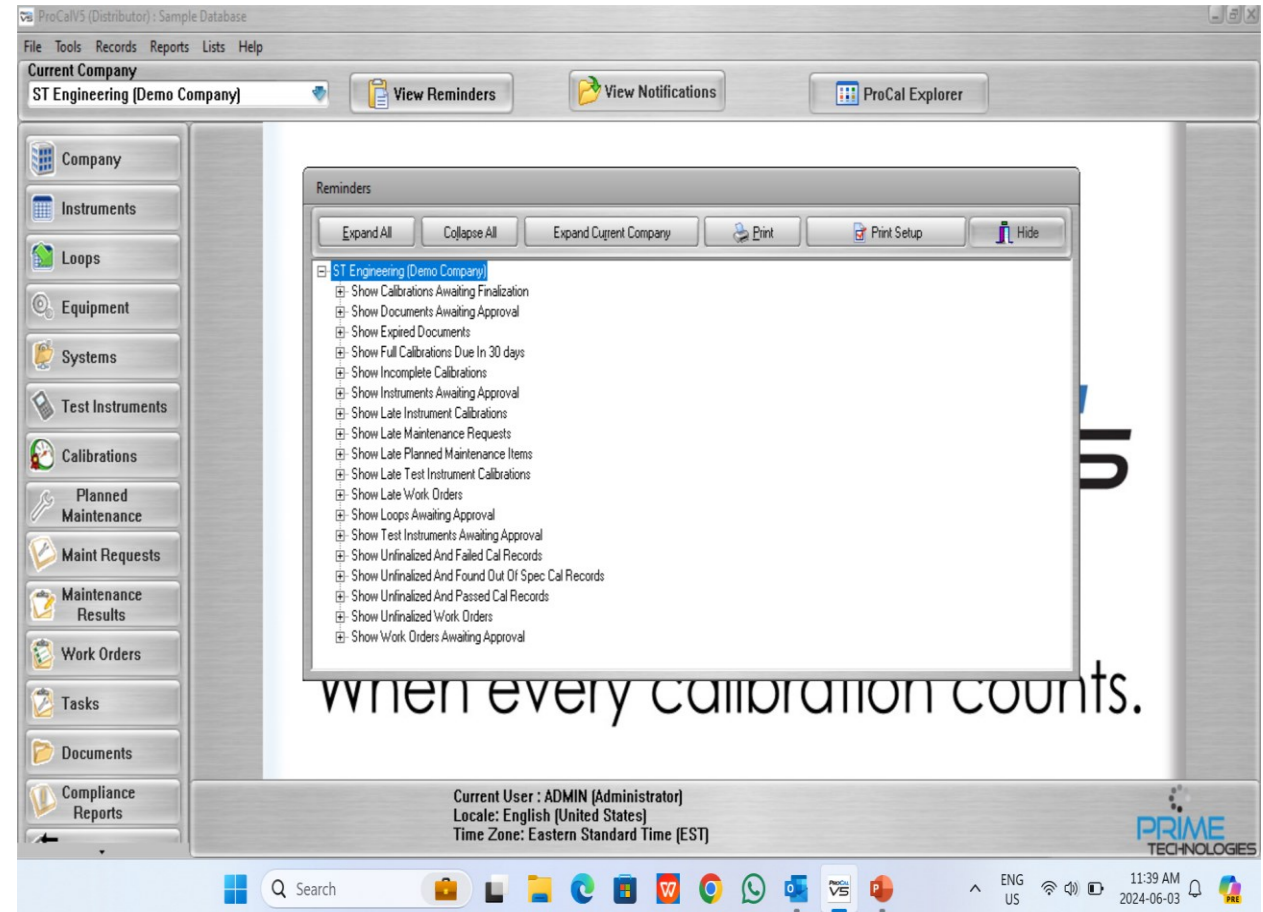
ProCalV5 (Distributor) : Sample Database

File Tools Records Reports Lists Help

Current Company

ST Engineering (Demo Company)

View Reminders

View Notifications

ProCal Explorer

Company

Instruments

Loops

Equipment

Systems

Test Instruments

Calibrations

Planned Maintenance

Maint Requests

Maintenance Results

Work Orders

Tasks

Documents

Compliance Reports

Reminders

Expand All | Collapse All | Expand Current Company | Print | Print Setup | Hide

ST Engineering (Demo Company)
Show Calibrations Awaiting Finalization
Show Documents Awaiting Approval
Show Expired Documents
Show Full Calibrations Due In 30 days
Show Incomplete Calibrations
Show Instruments Awaiting Approval
Show Late Instrument Calibrations
Show Late Maintenance Requests
Show Late Planned Maintenance Items
Show Late Test Instrument Calibrations
Show Late Work Orders
Show Loops Awaiting Approval
Show Test Instruments Awaiting Approval
Show Unfinalized And Failed Cal Records
Show Unfinalized And Found Out Of Spec Cal Records
Show Unfinalized And Passed Cal Records
Show Unfinalized Work Orders
Show Work Orders Awaiting Approval

When every calibration counts.

Current User : ADMIN (Administrator)
Locale: English (United States)
Time Zone: Eastern Standard Time (EST)

PRIME TECHNOLOGIES

Search

ENG US

11:39 AM
2024-06-03